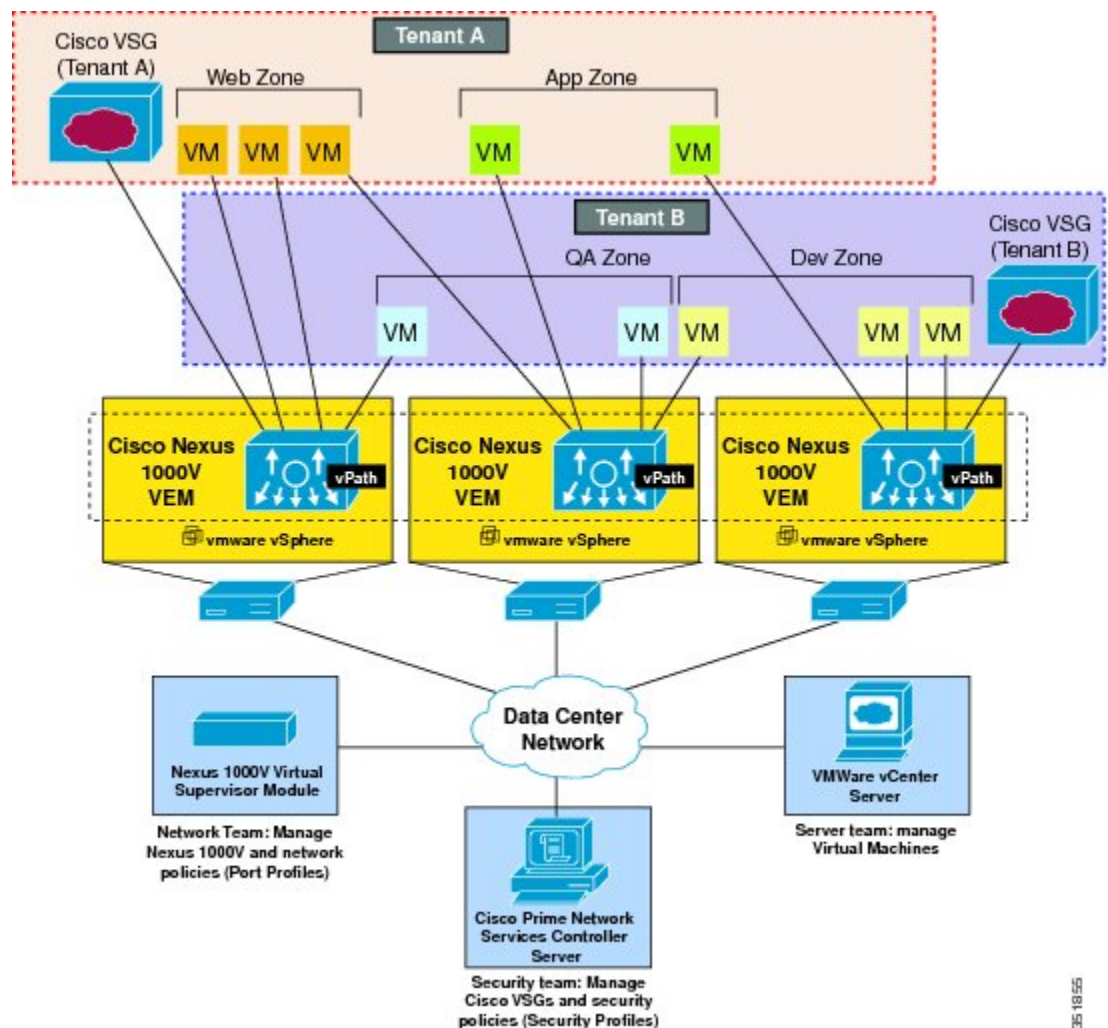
Tenant A

Cisco VSG (Tenant A)

Web Zone

App Zone

VM VM VM

VM VM

Tenant B

Cisco VSG (Tenant B)

QA Zone

Dev Zone

VM VM VM VM VM

Cisco Nexus 1000V VEM

vPath

vmware vSphere

Cisco Nexus 1000V VEM

vPath

vmware vSphere

Cisco Nexus 1000V VEM

vPath

vmware vSphere

Data Center Network

Nexus 1000V Virtual Supervisor Module

Network Team: Manage Nexus 1000V and network policies (Port Profiles)

VMWare vCenter Server

Server team: manage Virtual Machines

Cisco Prime Network Services Controller Server

Security team: Manage Cisco VSGs and security policies (Security Profiles)

351855